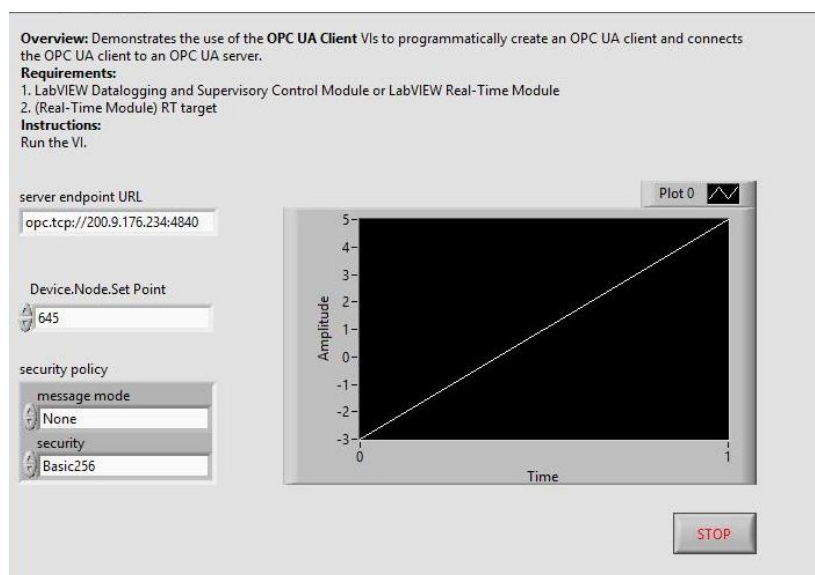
**Overview:** Demonstrates the use of the **OPC UA Client** VIs to programmatically create an OPC UA client and connects the OPC UA client to an OPC UA server.
**Requirements:**
1. LabVIEW Datalogging and Supervisory Control Module or LabVIEW Real-Time Module
2. (Real-Time Module) RT target
**Instructions:**
Run the VI.

server endpoint URL
opc.tcp://200.9.176.234:4840

Device.Node.Set Point
645

security policy
message mode
None
security
Basic256

Plot 0

5
4
3
2
1
0
-1
-2
-3
Amplitude
0
1
Time

STOP